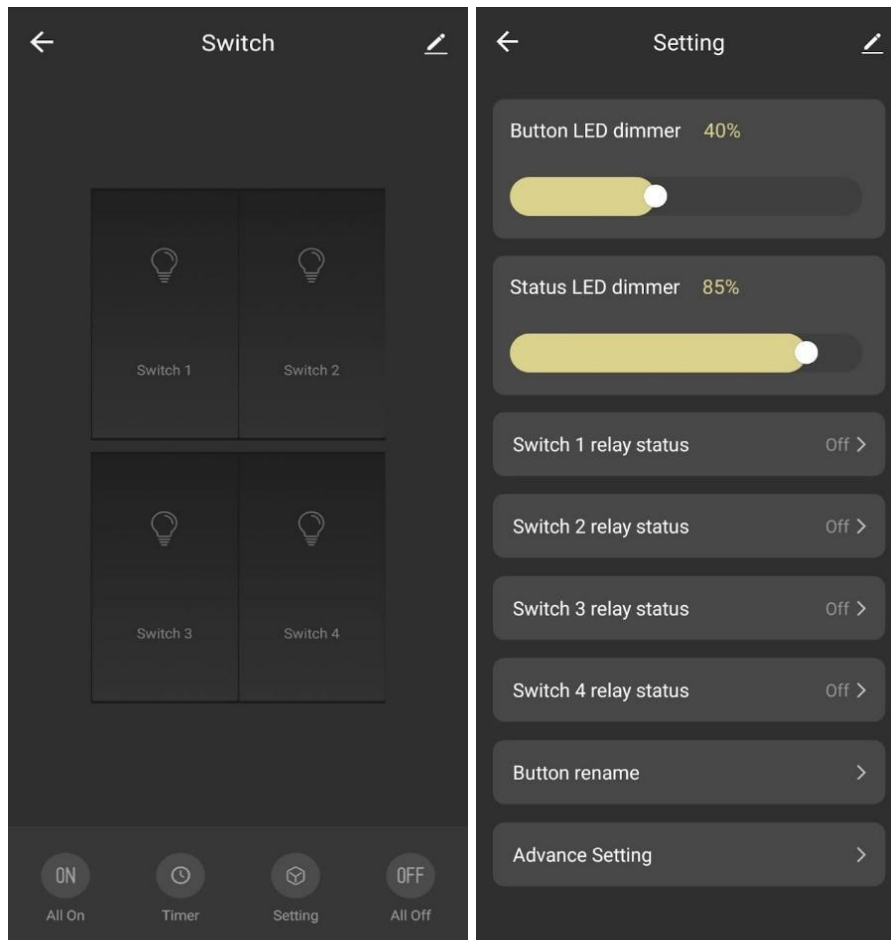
Switch

Switch 1
Switch 2
Switch 3
Switch 4

ON
All On
Timer
Setting
OFF
All Off

Setting

Button LED dimmer 40%

Status LED dimmer 85%

Switch 1 relay status Off >

Switch 2 relay status Off >

Switch 3 relay status Off >

Switch 4 relay status Off >

Button rename >

Advance Setting >